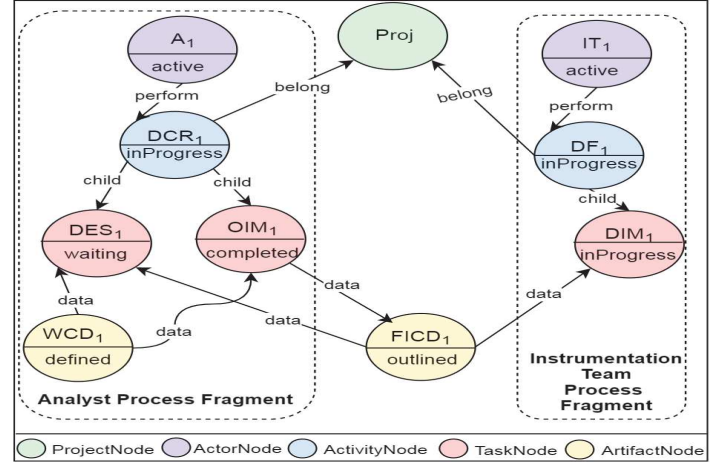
$A_1$
active
perform
Proj
belong
belong
$IT_1$
active
perform
$DCR_1$
inProgress
child
child
$DF_1$
inProgress
child
$DES_1$
waiting
$OIM_1$
completed
$DIM_1$
inProgress
data
data
data
data
data
$WCD_1$
defined
$FICD_1$
outlined

Analyst Process Fragment

Instrumentation Team Process Fragment

ProjectNode ActorNode ActivityNode TaskNode ArtifactNode